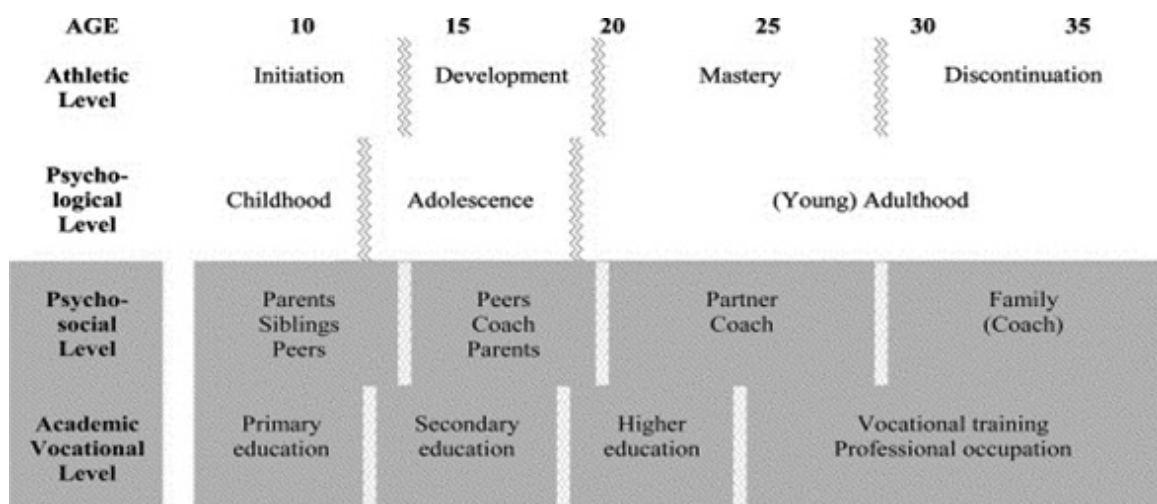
| AGE | 10 | 15 | 20 | 25 | 30 | 35 |
|---|---|---|---|---|---|---|
| Athletic Level | Initiation | Development | | Mastery | | Discontinuation |
| Psychological Level | Childhood | Adolescence | | (Young) Adulthood | | |
| Psychosocial Level | Parents Siblings Peers | Peers Coach Parents | | Partner Coach | | Family (Coach) |
| Academic Vocational Level | Primary education | Secondary education | Higher education | Vocational training Professional occupation | | |